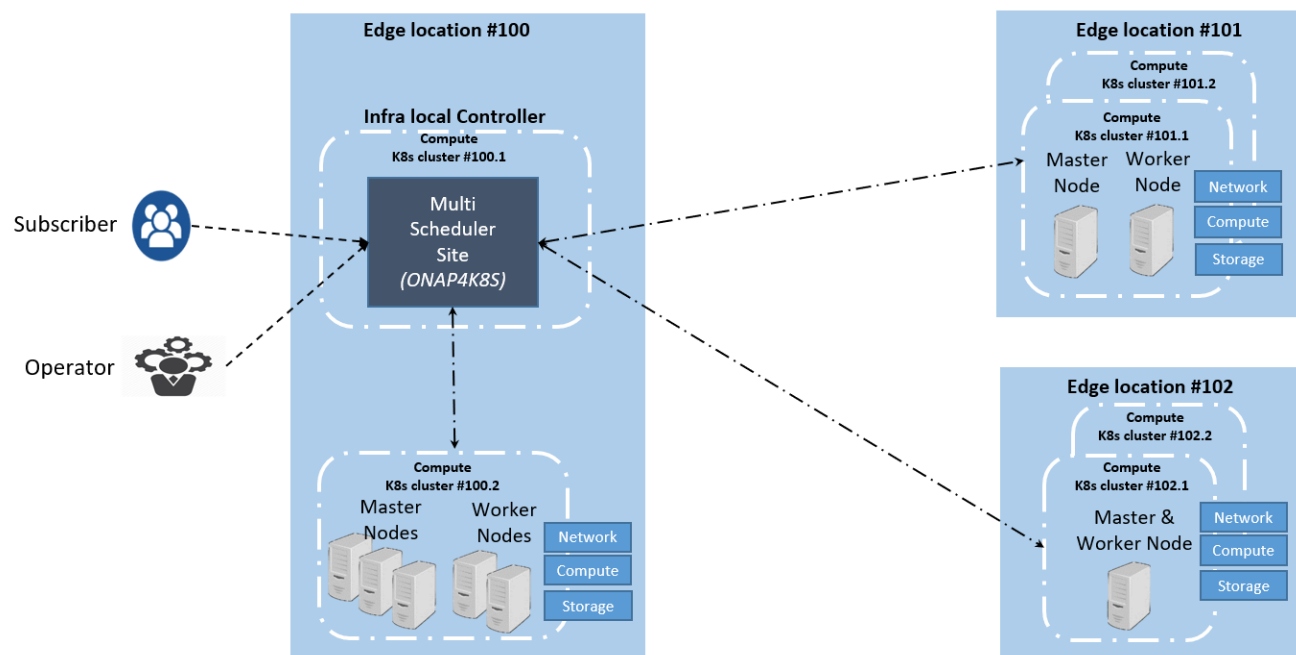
Edge location #100

Infra local Controller
Compute
K8s cluster #100.1

Multi
Scheduler
Site
(ONAP4K8S)

Subscriber

Operator

Compute
K8s cluster #100.2
Master
Nodes
Worker
Nodes
Network
Compute
Storage

Edge location #101
Compute
K8s cluster #101.2
Compute
K8s cluster #101.1
Master
Node
Worker
Node
Network
Compute
Storage

Edge location #102
Compute
K8s cluster #102.2
Compute
K8s cluster #102.1
Master &
Worker Node
Network
Compute
Storage